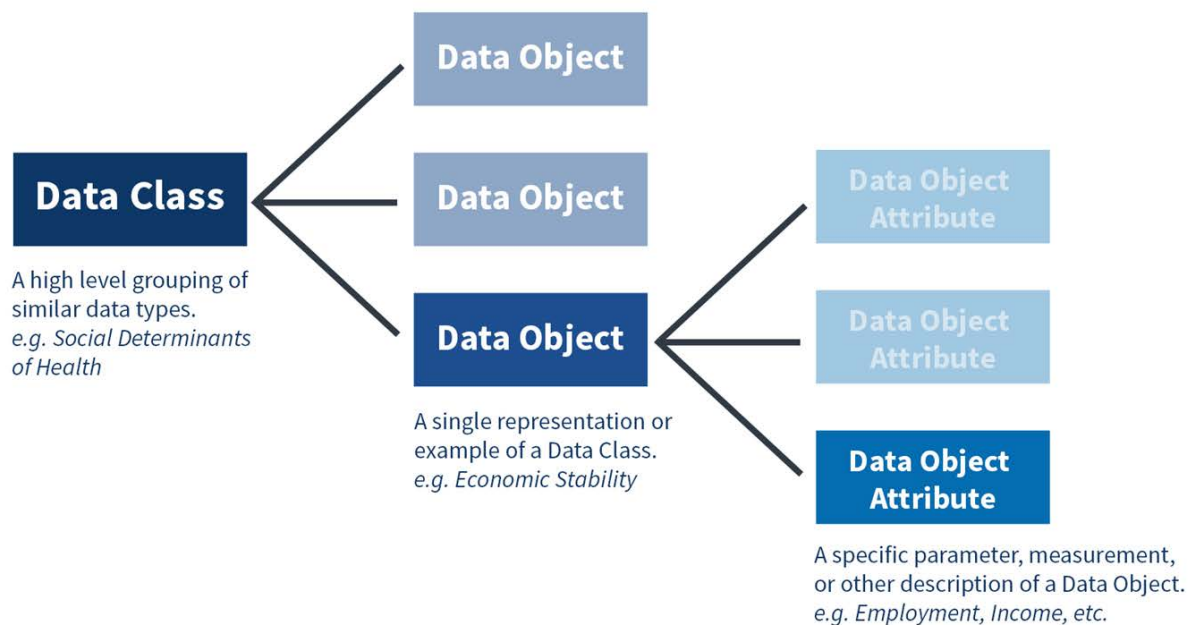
Data Class

A high level grouping of similar data types.
e.g. Social Determinants of Health

Data Object

Data Object

Data Object

A single representation or example of a Data Class.
e.g. Economic Stability

Data Object Attribute

Data Object Attribute

Data Object Attribute

A specific parameter, measurement, or other description of a Data Object.
e.g. Employment, Income, etc.